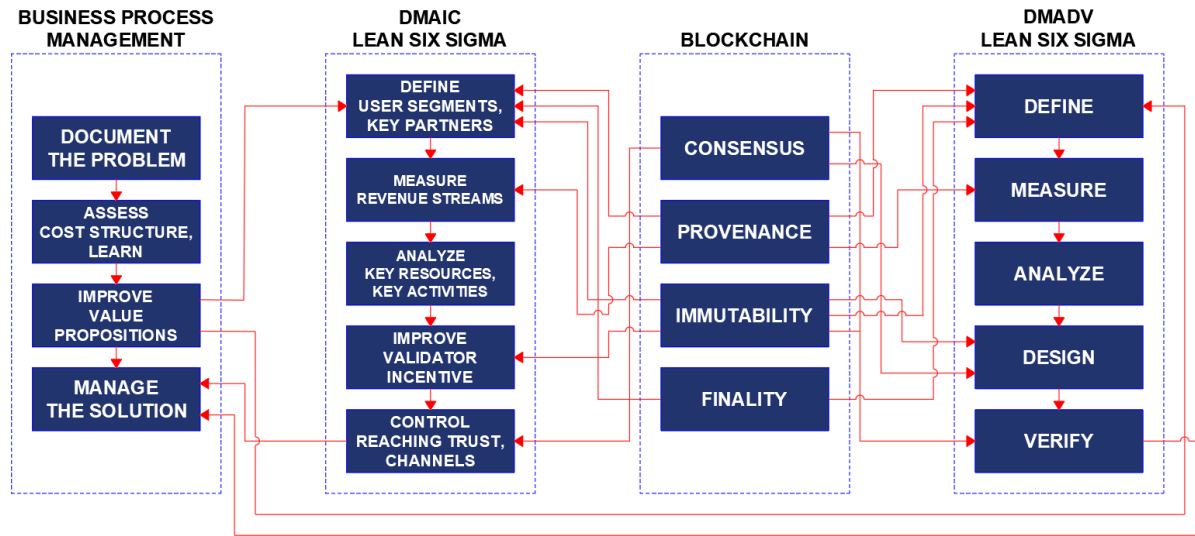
BUSINESS PROCESS MANAGEMENT

DOCUMENT THE PROBLEM

ASSESS COST STRUCTURE, LEARN

IMPROVE VALUE PROPOSITIONS

MANAGE THE SOLUTION

DMAIC LEAN SIX SIGMA

DEFINE USER SEGMENTS, KEY PARTNERS

MEASURE REVENUE STREAMS

ANALYZE KEY RESOURCES, KEY ACTIVITIES

IMPROVE VALIDATOR INCENTIVE

CONTROL REACHING TRUST, CHANNELS

BLOCKCHAIN

CONSENSUS

PROVENANCE

IMMUTABILITY

FINALITY

DMADV LEAN SIX SIGMA

DEFINE

MEASURE

ANALYZE

DESIGN

VERIFY